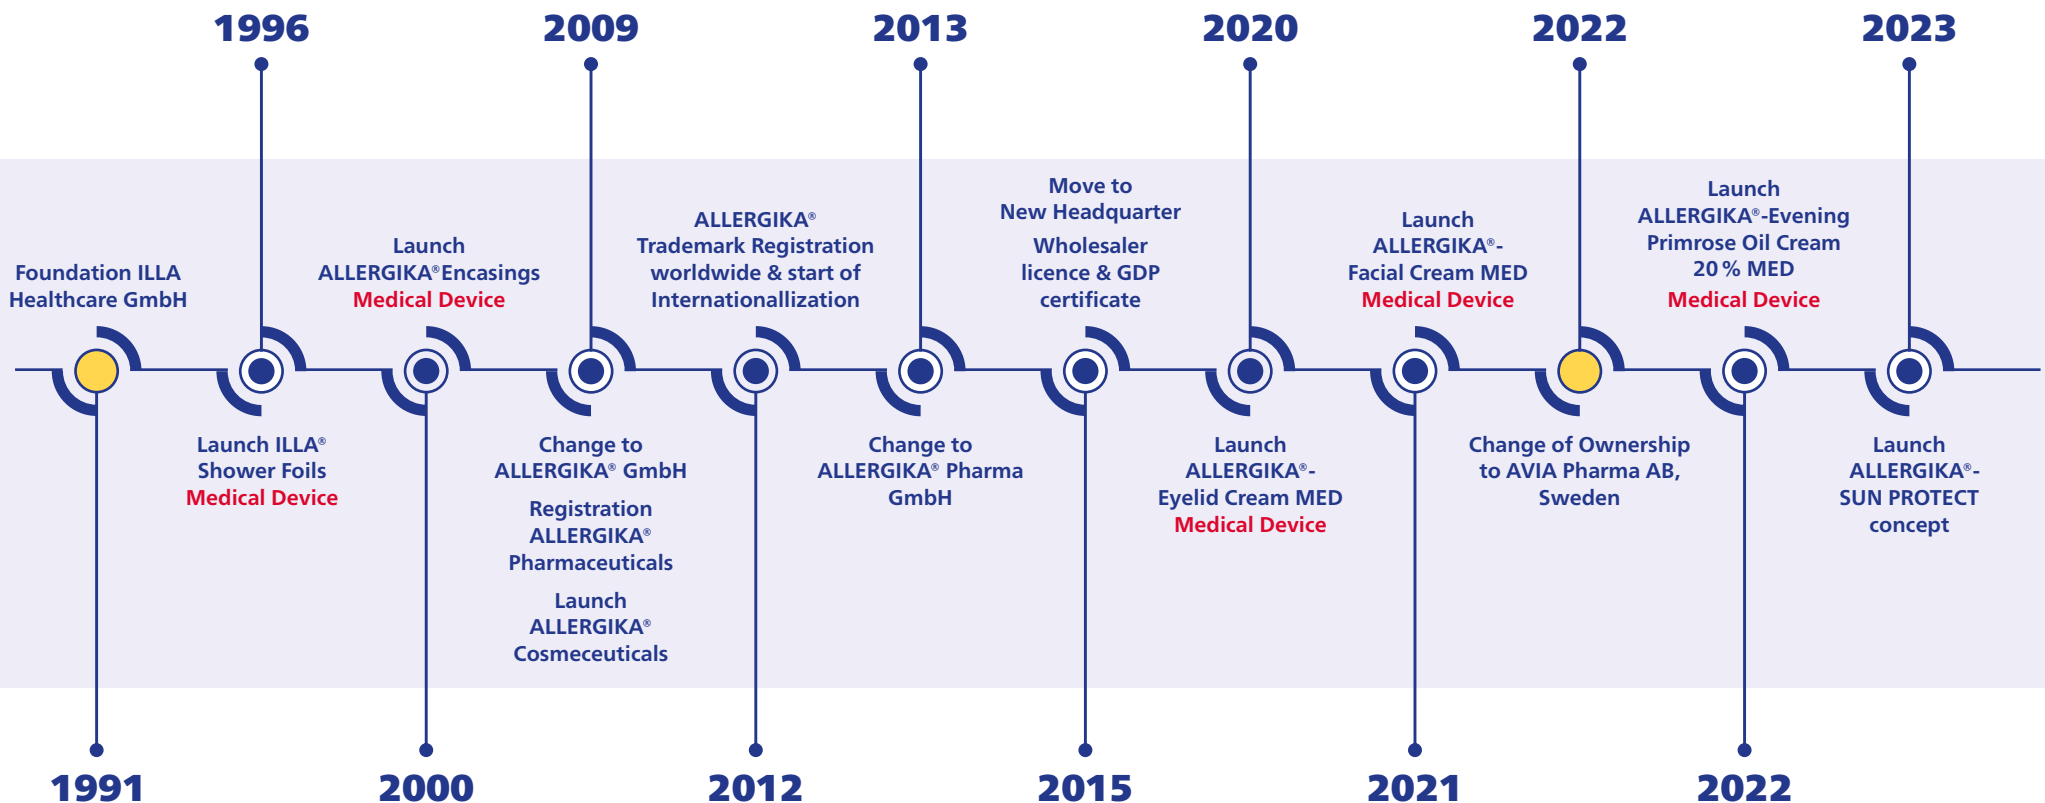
1996

2009

2013

2020

2022

2023

Foundation ILLA Healthcare GmbH

Launch ALLERGIKA®Encasings
Medical Device

ALLERGIKA® Trademark Registration worldwide & start of Internationallization

Move to New Headquarter

Wholesaler licence & GDP certificate

Launch ALLERGIKA®- Facial Cream MED
Medical Device

Launch ALLERGIKA®-Evening Primrose Oil Cream 20 % MED
Medical Device

Launch ILLA® Shower Foils
Medical Device

Change to ALLERGIKA® GmbH

Registration ALLERGIKA® Pharmaceuticals

Launch ALLERGIKA® Cosmeceuticals

Change to ALLERGIKA® Pharma GmbH

Launch ALLERGIKA®- Eyelid Cream MED
Medical Device

Change of Ownership to AVIA Pharma AB, Sweden

Launch ALLERGIKA®- SUN PROTECT concept

1991

2000

2012

2015

2021

2022